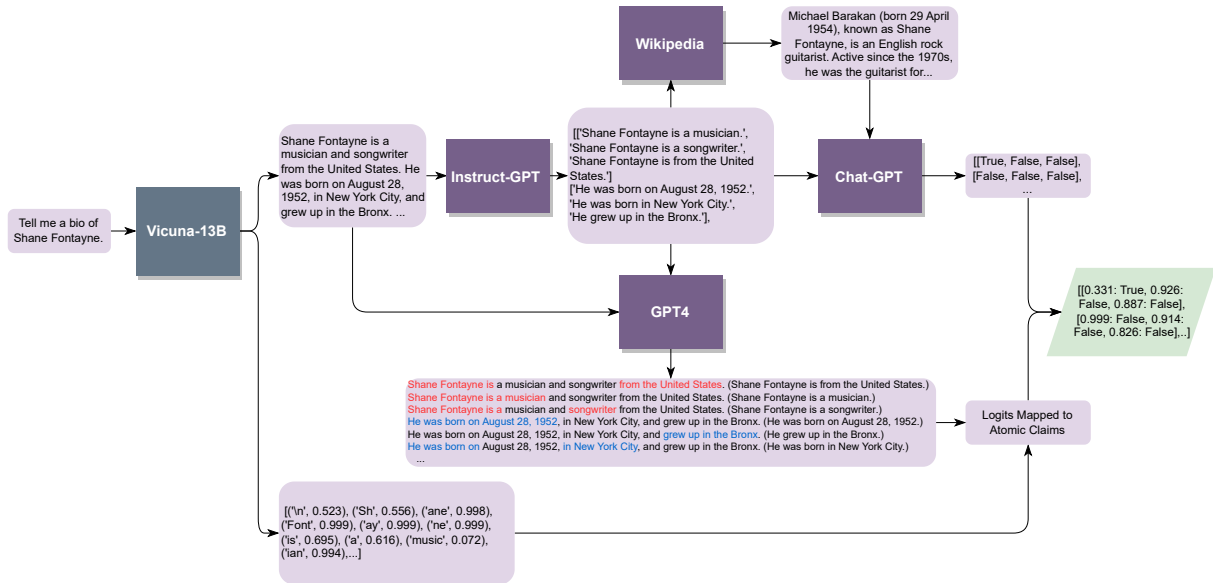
Tell me a bio of Shane Fontayne.

Vicuna-13B

Shane Fontayne is a musician and songwriter from the United States. He was born on August 28, 1952, in New York City, and grew up in the Bronx. ...

Instruct-GPT

[['Shane Fontayne is a musician.', 'Shane Fontayne is a songwriter.', 'Shane Fontayne is from the United States.'] ['He was born on August 28, 1952.', 'He was born in New York City.', 'He grew up in the Bronx.'],

Wikipedia

Michael Barakan (born 29 April 1954), known as Shane Fontayne, is an English rock guitarist. Active since the 1970s, he was the guitarist for...

Chat-GPT

[[True, False, False], [False, False, False], ...

GPT4

[[0.331: True, 0.926: False, 0.887: False], [0.999: False, 0.914: False, 0.826: False],..]

Shane Fontayne is a musician and songwriter from the United States. (Shane Fontayne is from the United States.)
Shane Fontayne is a musician and songwriter from the United States. (Shane Fontayne is a musician.)
Shane Fontayne is a musician and songwriter from the United States. (Shane Fontayne is a songwriter.)
He was born on August 28, 1952, in New York City, and grew up in the Bronx. (He was born on August 28, 1952.)
He was born on August 28, 1952, in New York City, and grew up in the Bronx. (He grew up in the Bronx.)
He was born on August 28, 1952, in New York City, and grew up in the Bronx. (He was born in New York City.)
...

Logits Mapped to Atomic Claims

[('\n', 0.523), ('Sh', 0.556), ('ane', 0.998), ('Font', 0.999), ('ay', 0.999), ('ne', 0.999), ('is', 0.695), ('a', 0.616), ('music', 0.072), ('ian', 0.994),...]